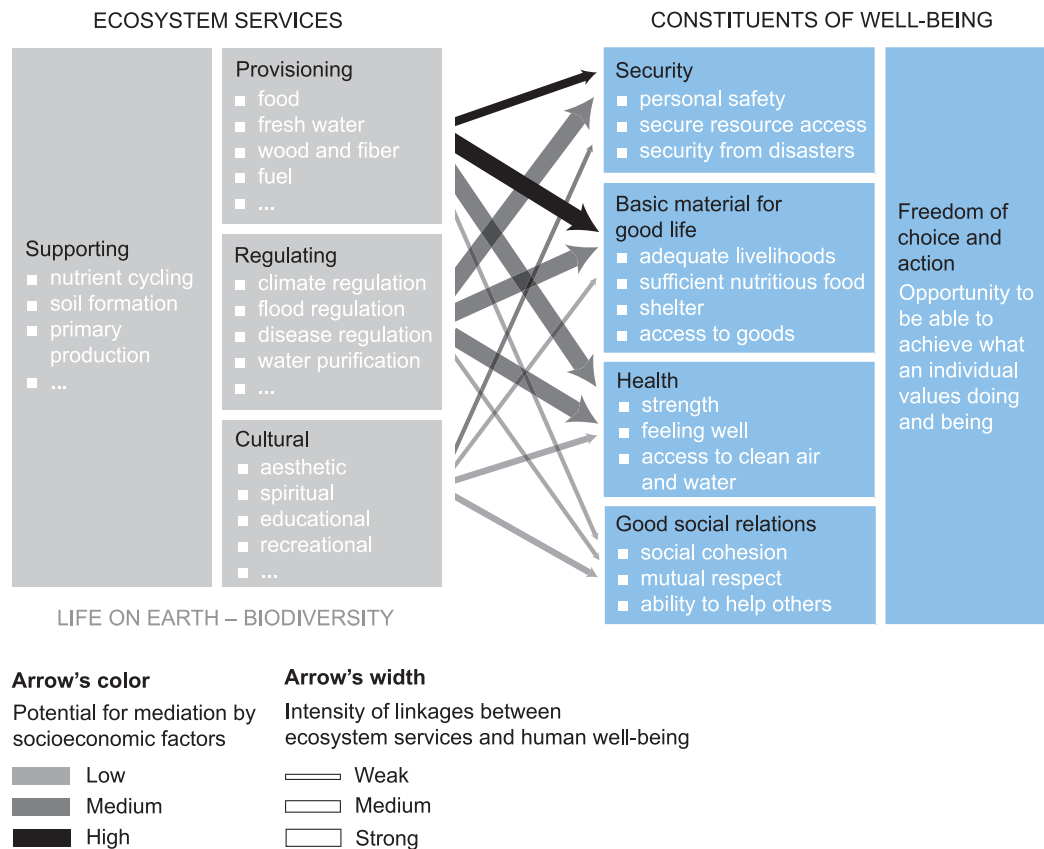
ECOSYSTEM SERVICES

CONSTITUENTS OF WELL-BEING

Supporting
- nutrient cycling
- soil formation
- primary production
- ...

Provisioning
- food
- fresh water
- wood and fiber
- fuel
- ...

Regulating
- climate regulation
- flood regulation
- disease regulation
- water purification
- ...

Cultural
- aesthetic
- spiritual
- educational
- recreational
- ...

Security
- personal safety
- secure resource access
- security from disasters

Basic material for good life
- adequate livelihoods
- sufficient nutritious food
- shelter
- access to goods

Health
- strength
- feeling well
- access to clean air and water

Good social relations
- social cohesion
- mutual respect
- ability to help others

Freedom of choice and action
Opportunity to be able to achieve what an individual values doing and being

LIFE ON EARTH – BIODIVERSITY

Arrow's color
Potential for mediation by socioeconomic factors
Low
Medium
High

Arrow's width
Intensity of linkages between ecosystem services and human well-being
Weak
Medium
Strong